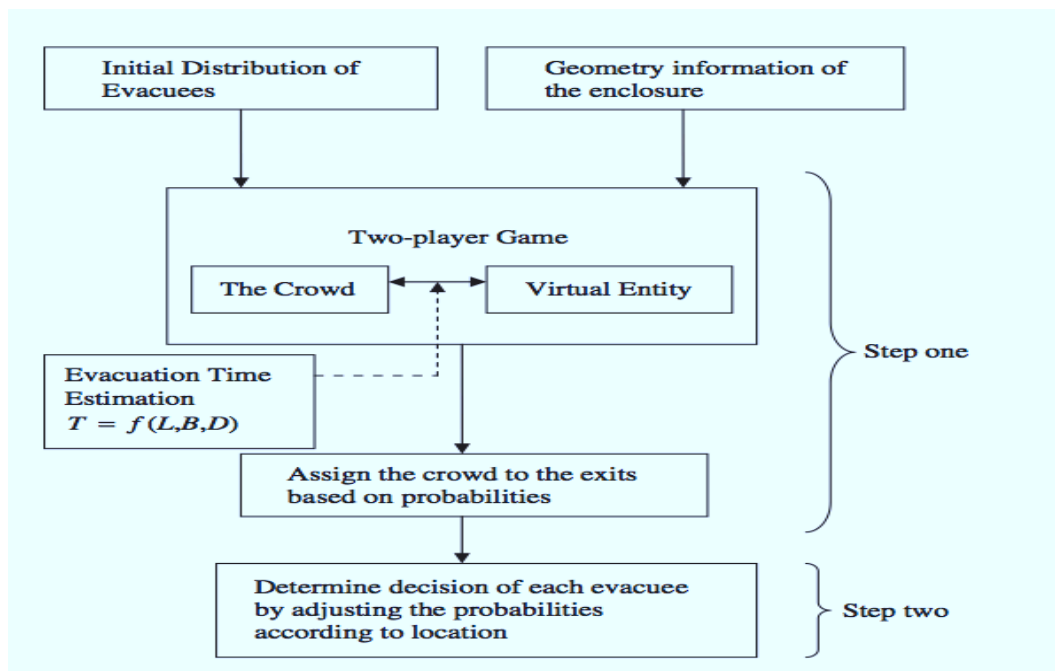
Initial Distribution of Evacuees

Geometry information of the enclosure

Two-player Game

The Crowd

Virtual Entity

Evacuation Time Estimation
$T = f(L,B,D)$

Assign the crowd to the exits based on probabilities

Step one

Determine decision of each evacuee by adjusting the probabilities according to location

Step two